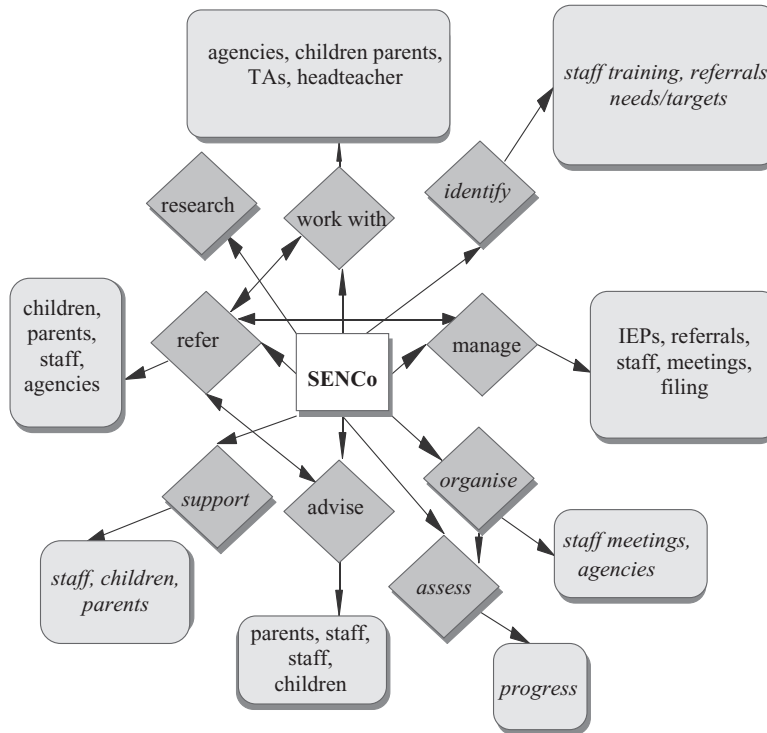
agencies, children parents, TAs, headteacher

staff training, referrals needs/targets

research

work with

identify

children, parents, staff, agencies

refer

SENCo

manage

IEPs, referrals, staff, meetings, filing

support

advise

organise

staff, children, parents

assess

staff meetings, agencies

parents, staff, staff, children

progress